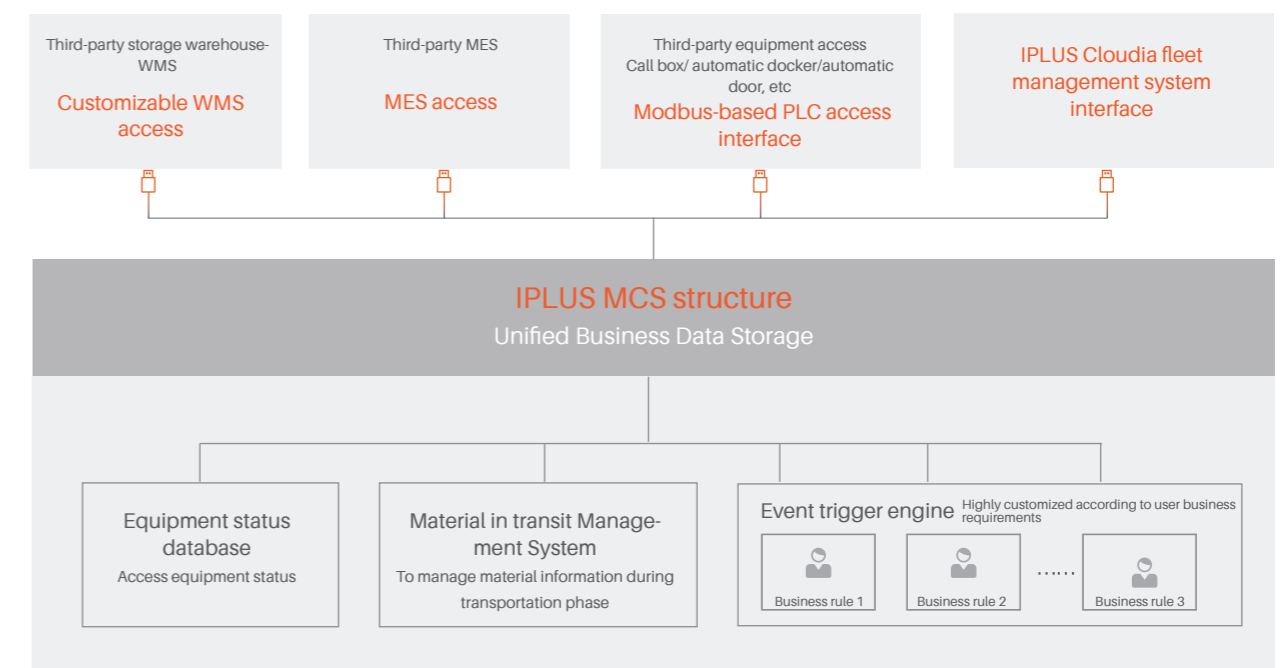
Third-party storage warehouse-WMS
Customizable WMS access

Third-party MES
MES access

Third-party equipment access
Call box/ automatic docker/automatic door, etc
Modbus-based PLC access interface

IPLUS Cloudia fleet management system interface

IPLUS MCS structure
Unified Business Data Storage

Equipment status database
Access equipment status

Material in transit Management System
To manage material information during transportation phase

Event trigger engine
Highly customized according to user business requirements

Business rule 1
Business rule 2
……
Business rule 3